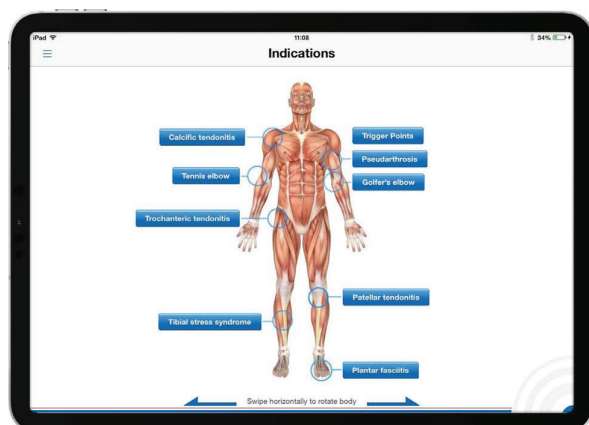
iPad
11:08
34%
Indications

Calcific tendonitis
Trigger Points
Pseudarthrosis
Tennis elbow
Golfer's elbow
Trochanteric tendonitis
Patellar tendonitis
Tibial stress syndrome
Plantar fasciitis

Swipe horizontally to rotate body